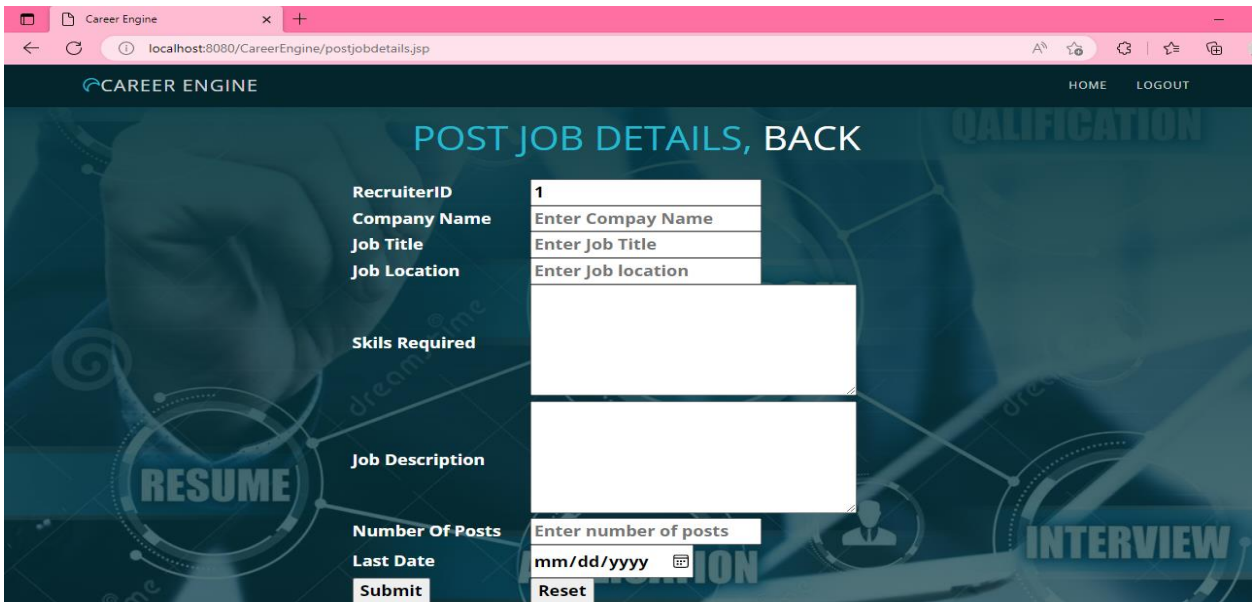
Career Engine

localhost:8080/CareerEngine/postjobdetails.jsp

CAREER ENGINE

HOME LOGOUT

QALIFICATION

POST JOB DETAILS, BACK

| RecruiterID | 1 |
|---|---|
| Company Name | Enter Compay Name |
| Job Title | Enter Job Title |
| Job Location | Enter Job location |
| Skils Required | |
| Job Description | |
| Number Of Posts | Enter number of posts |
| Last Date | mm/dd/yyyy |

Submit Reset

RESUME

INTERVIEW

dreamstime